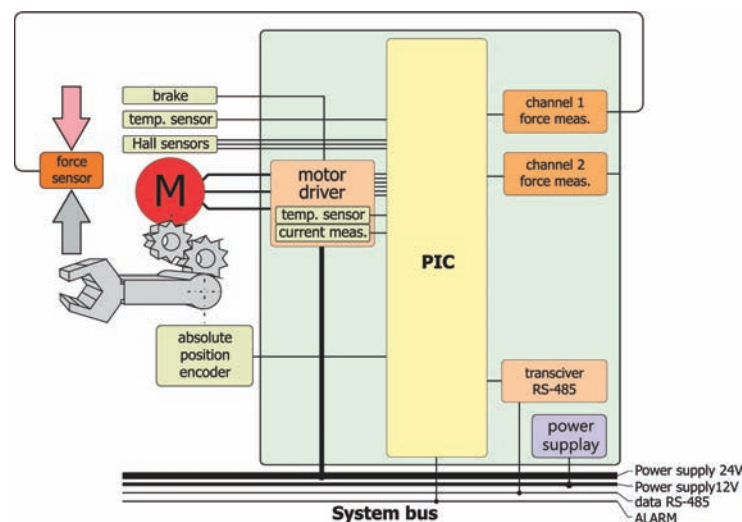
brake
temp. sensor
Hall sensors
force sensor
M
motor driver
temp. sensor
current meas.
PIC
channel 1 force meas.
channel 2 force meas.
absolute position encoder
transciver RS-485
power supplay
Power supply 24V
Power supply12V
data RS-485
ALARM
System bus